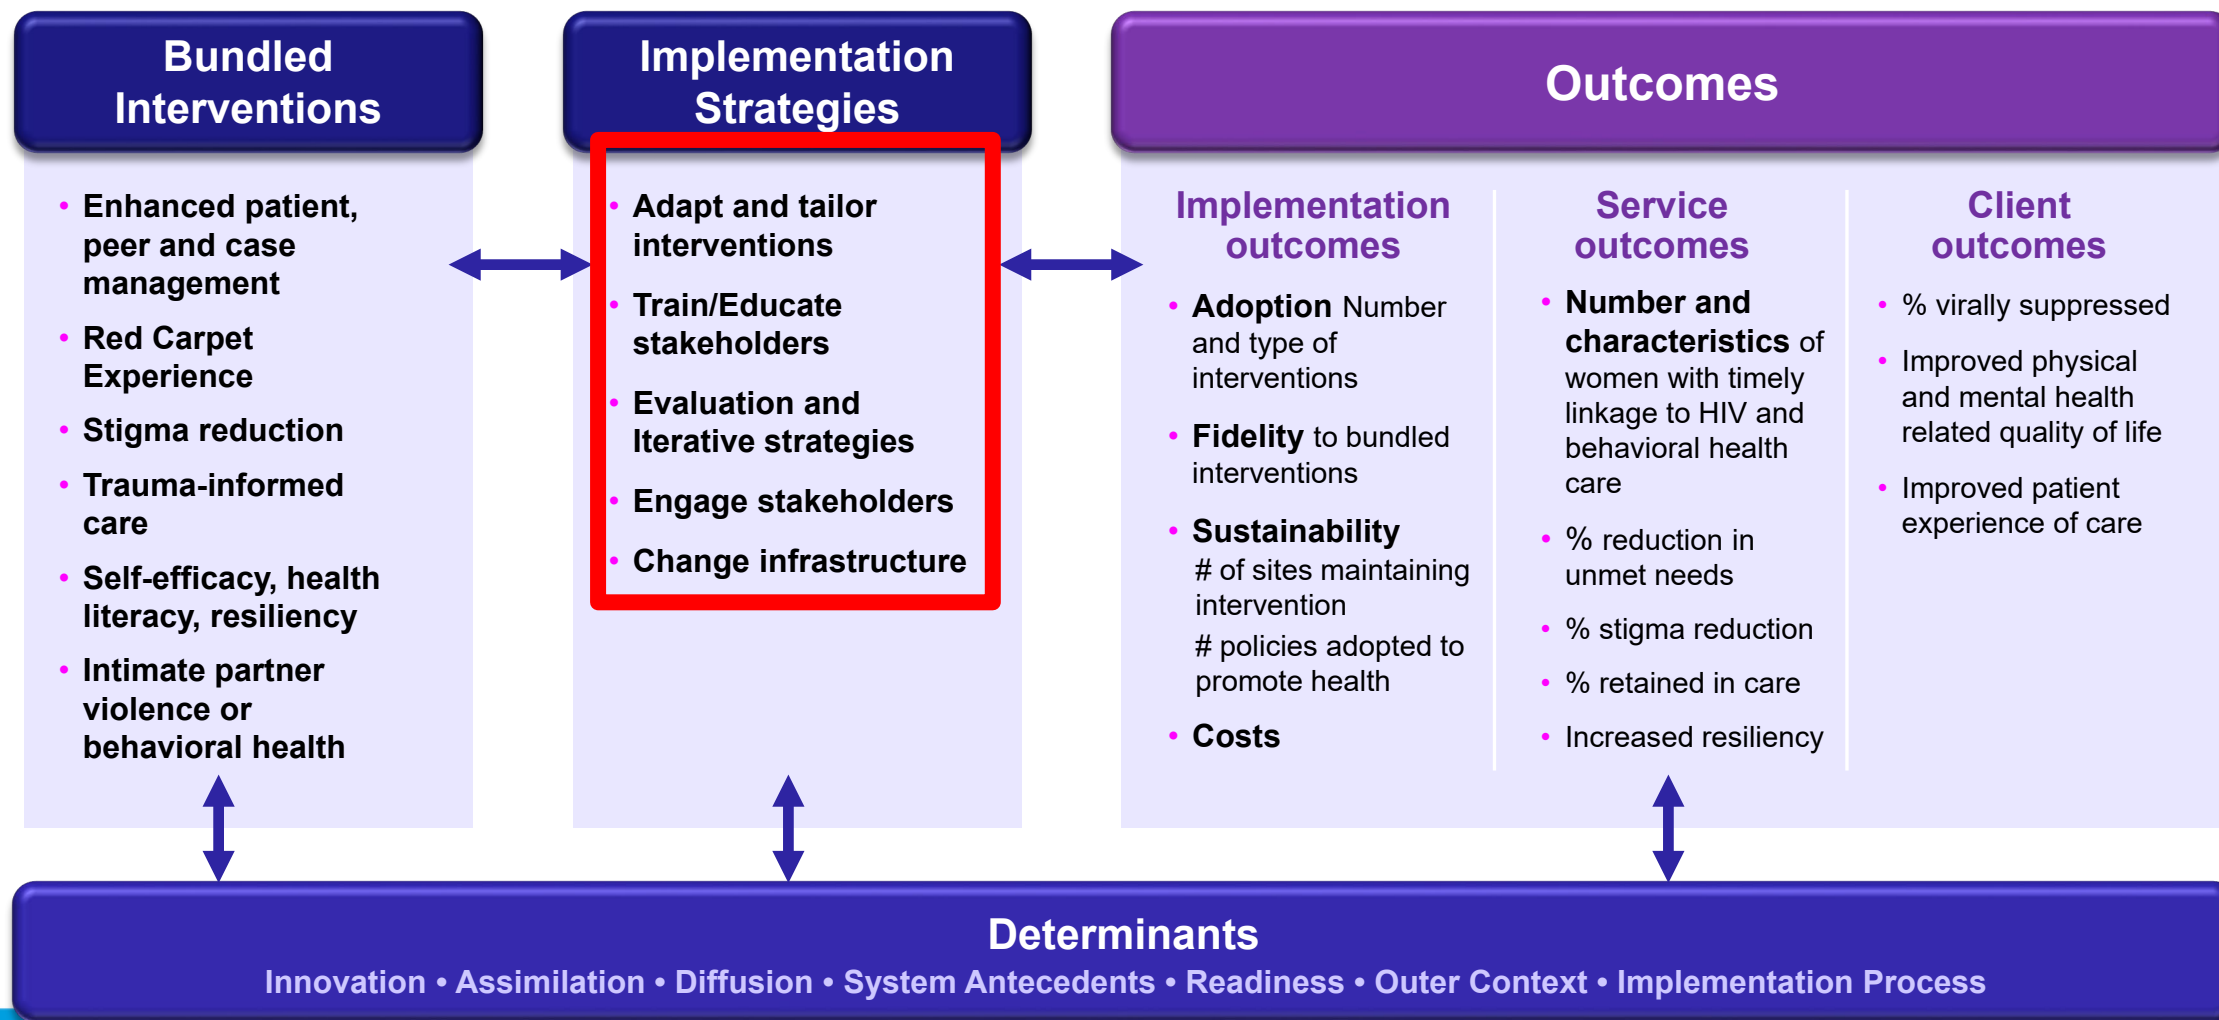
Bundled Interventions

- Enhanced patient, peer and case management
- Red Carpet Experience
- Stigma reduction
- Trauma-informed care
- Self-efficacy, health literacy, resiliency
- Intimate partner violence or behavioral health

Implementation Strategies

- Adapt and tailor interventions
- Train/Educate stakeholders
- Evaluation and Iterative strategies
- Engage stakeholders
- Change infrastructure

Outcomes

Implementation outcomes

- Adoption Number and type of interventions
- Fidelity to bundled interventions
- Sustainability # of sites maintaining intervention
  # policies adopted to promote health
- Costs

Service outcomes

- Number and characteristics of women with timely linkage to HIV and behavioral health care
- % reduction in unmet needs
- % stigma reduction
- % retained in care
- Increased resiliency

Client outcomes

- % virally suppressed
- Improved physical and mental health related quality of life
- Improved patient experience of care

Determinants

Innovation • Assimilation • Diffusion • System Antecedents • Readiness • Outer Context • Implementation Process